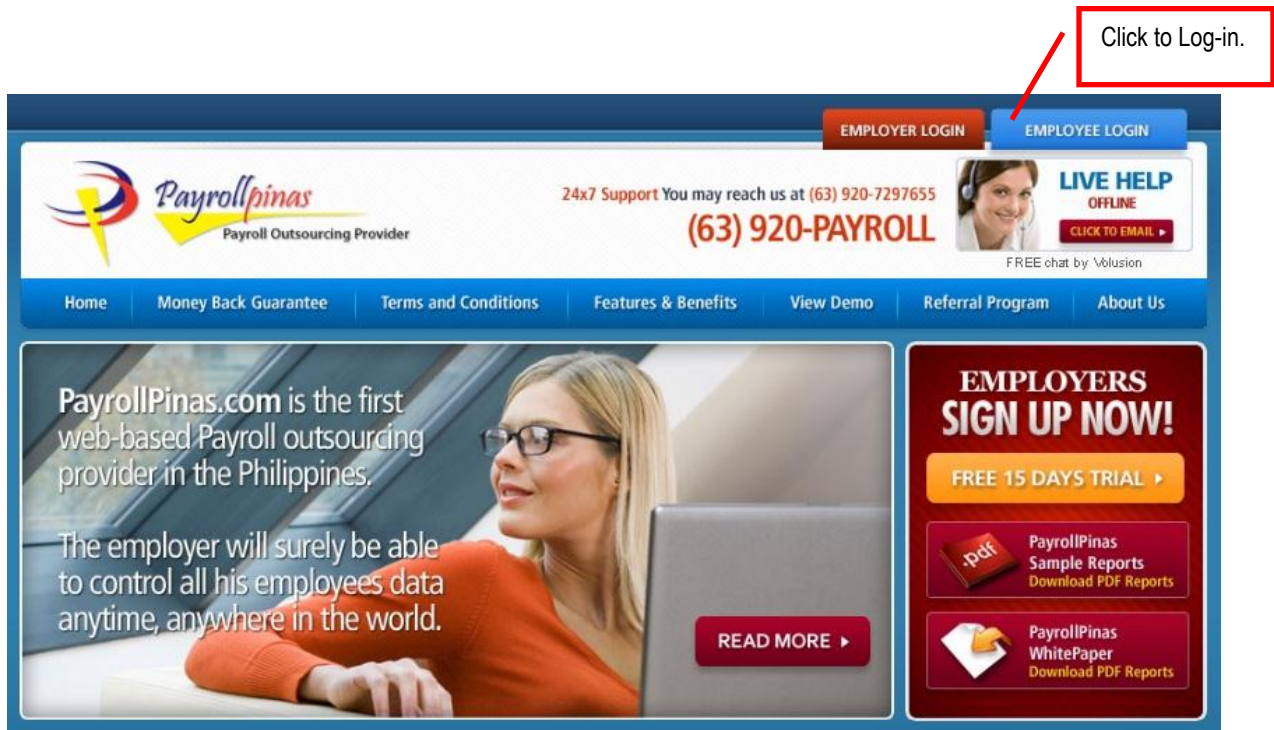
Click to Log-in.

EMPLOYER LOGIN

EMPLOYEE LOGIN

Payrollpinas
Payroll Outsourcing Provider

24x7 Support You may reach us at (63) 920-7297655
(63) 920-PAYROLL

LIVE HELP
OFFLINE
CLICK TO EMAIL ▸
FREE chat by Volusion

Home | Money Back Guarantee | Terms and Conditions | Features & Benefits | View Demo | Referral Program | About Us

PayrollPinas.com is the first web-based Payroll outsourcing provider in the Philippines.

The employer will surely be able to control all his employees data anytime, anywhere in the world.

READ MORE ▸

EMPLOYERS
SIGN UP NOW!

FREE 15 DAYS TRIAL ▸

.pdf
PayrollPinas
Sample Reports
Download PDF Reports

PayrollPinas
WhitePaper
Download PDF Reports